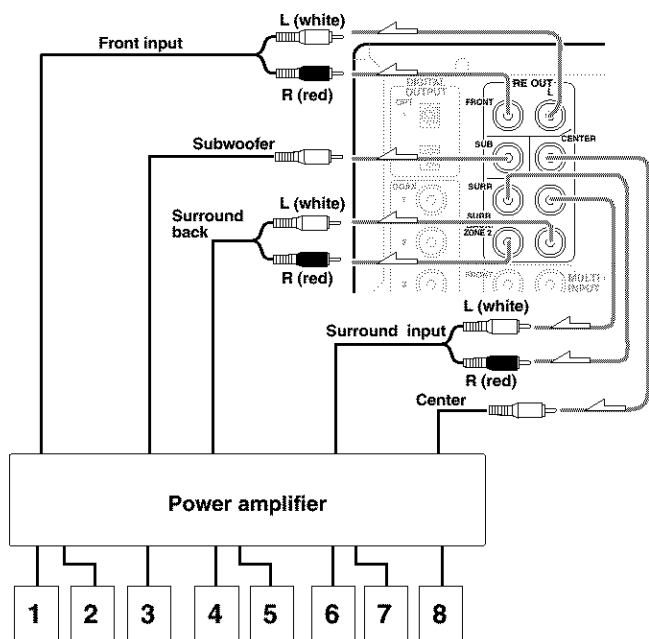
Front input
L (white)
R (red)
DIGITAL OUTPUT
OPT
1
RE OUT
L
FRONT
SUB
CENTER
Subwoofer
COAX
1
2
SURR
SURR
ZONE 2
L (white)
Surround back
R (red)
FRONT
MULTI INPUT
L (white)
Surround input
R (red)
Center
Power amplifier
1
2
3
4
5
6
7
8